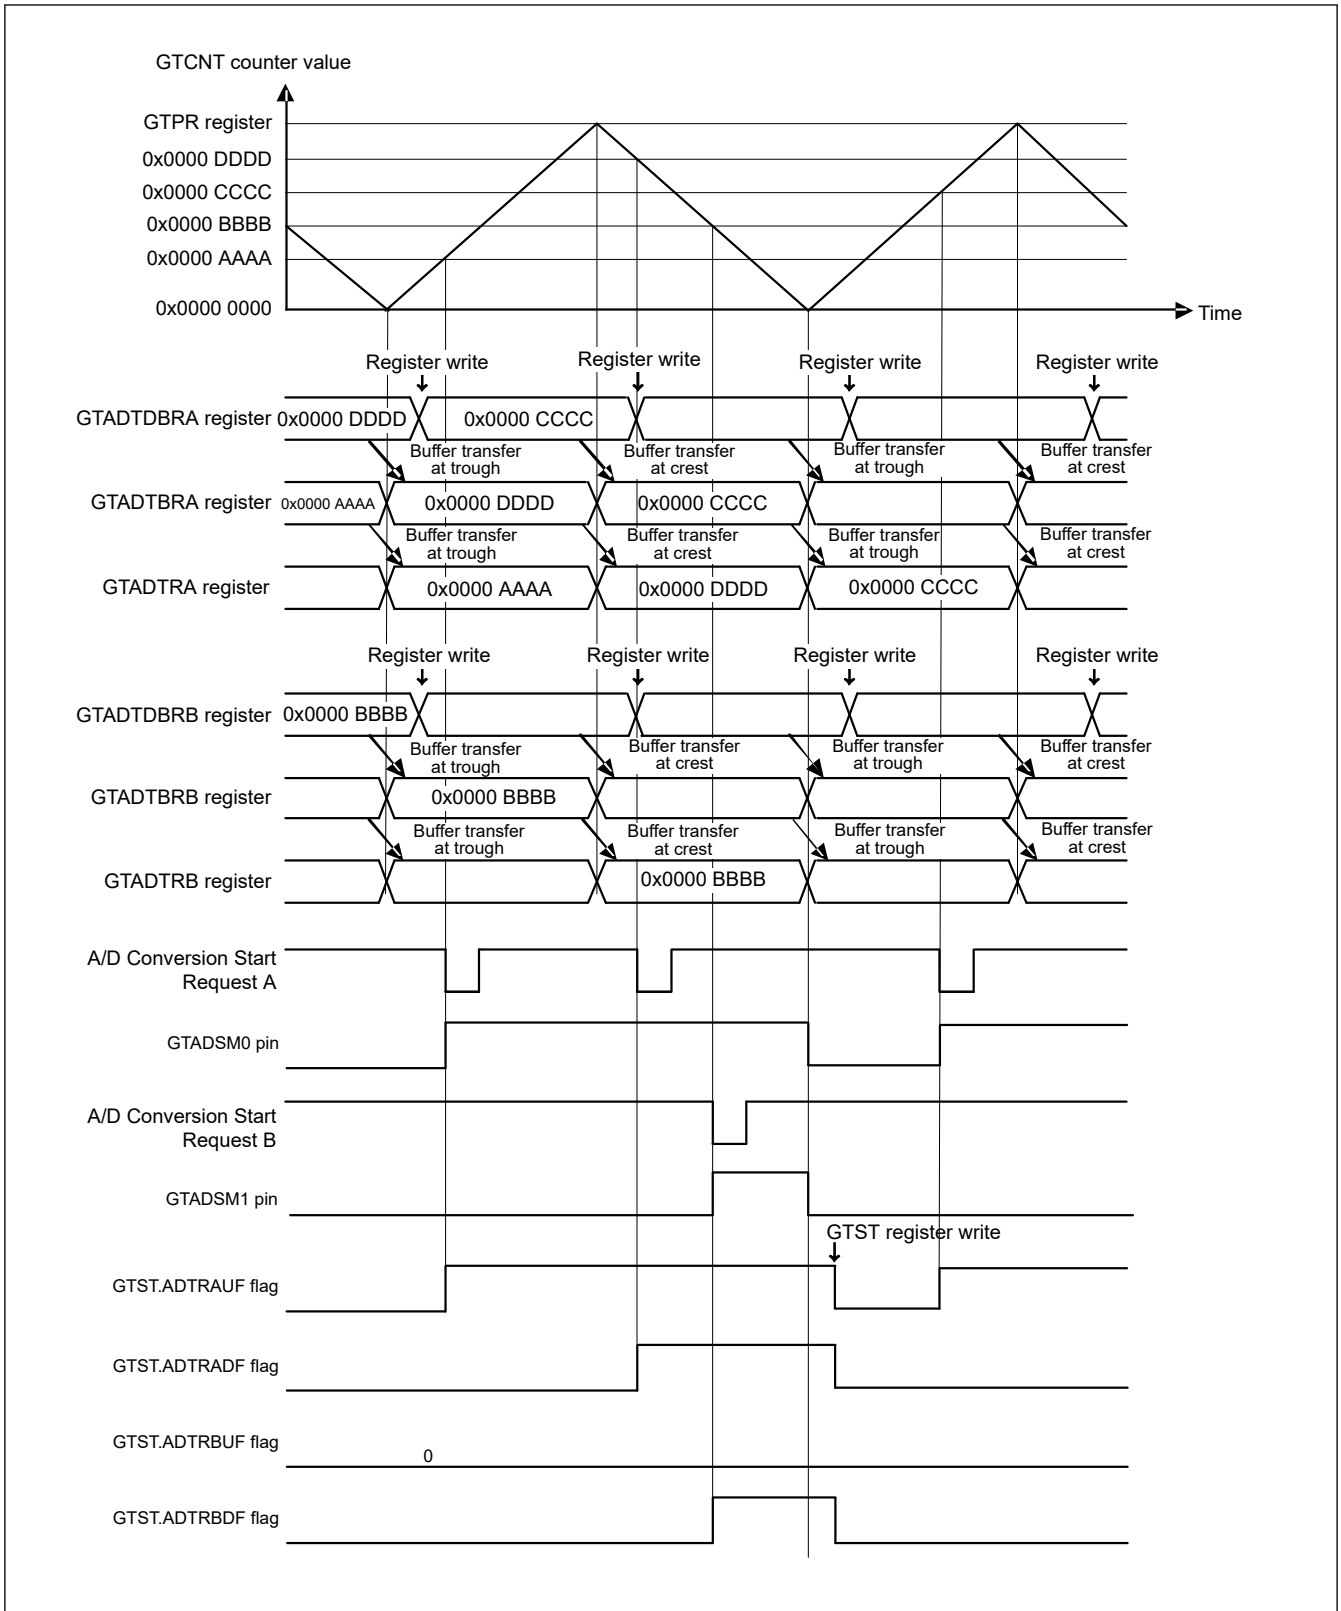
GTCNT counter value

GTPR register
0x0000 DDDD
0x0000 CCCC
0x0000 BBBB
0x0000 AAAA
0x0000 0000

Time

Register write
Register write
Register write
Register write

GTADTDBRA register 0x0000 DDDD
0x0000 CCCC

Buffer transfer at trough
Buffer transfer at crest
Buffer transfer at trough
Buffer transfer at crest

GTADTBRA register 0x0000 AAAA
0x0000 DDDD
0x0000 CCCC

Buffer transfer at trough
Buffer transfer at crest
Buffer transfer at trough
Buffer transfer at crest

GTADTRA register
0x0000 AAAA
0x0000 DDDD
0x0000 CCCC

Register write
Register write
Register write
Register write

GTADTDBRB register 0x0000 BBBB

Buffer transfer at trough
Buffer transfer at crest
Buffer transfer at trough
Buffer transfer at crest

GTADTBRB register
0x0000 BBBB

Buffer transfer at trough
Buffer transfer at crest
Buffer transfer at trough
Buffer transfer at crest

GTADTRB register
0x0000 BBBB

A/D Conversion Start Request A

GTADSM0 pin

A/D Conversion Start Request B

GTADSM1 pin

GTST register write

GTST.ADTRAUF flag

GTST.ADTRADF flag

GTST.ADTRBUF flag
0

GTST.ADTRBDF flag